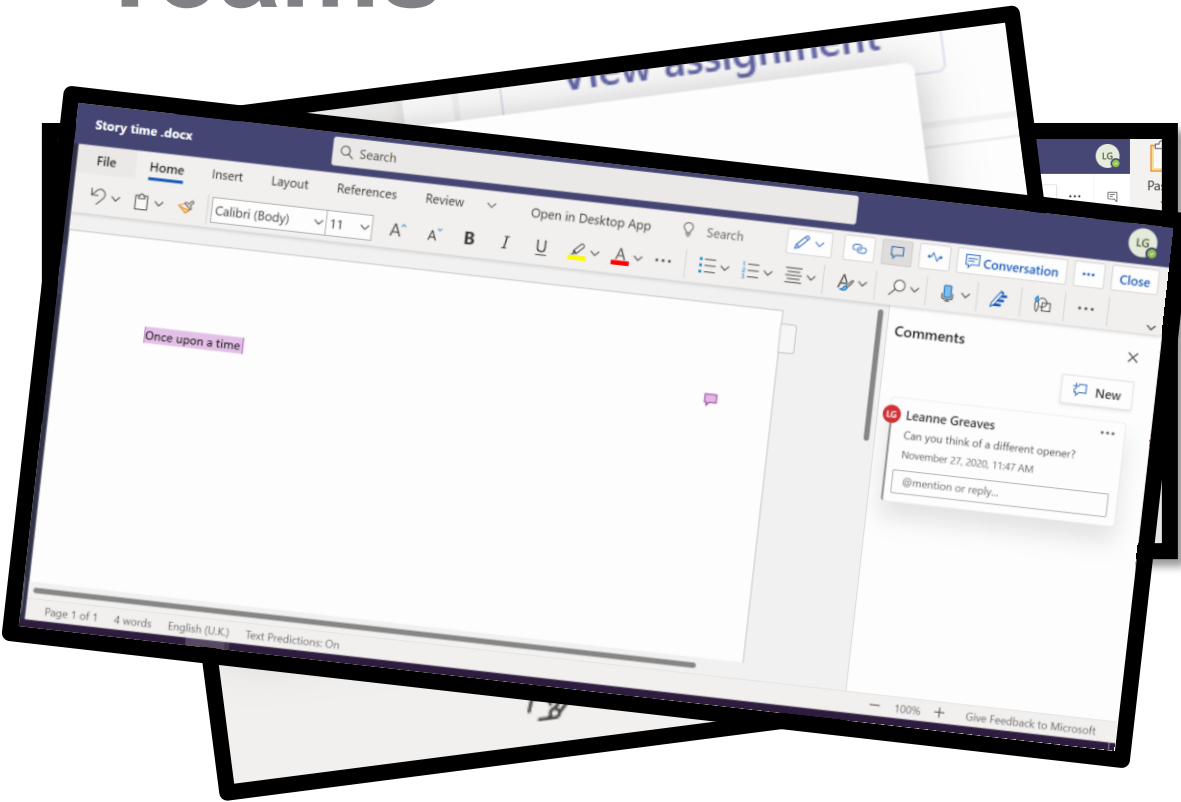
Teams

View assignment

LG

Pa

Story time .docx

Search

File Home Insert Layout References Review Open in Desktop App

Calibri (Body) 11

Search

Conversation

Close

LG

Once upon a time

Comments

New

LG Leanne Greaves

Can you think of a different opener?

November 27, 2020, 11:47 AM

@mention or reply...

Page 1 of 1 4 words English (U.K.) Text Predictions: On

100% + Give Feedback to Microsoft